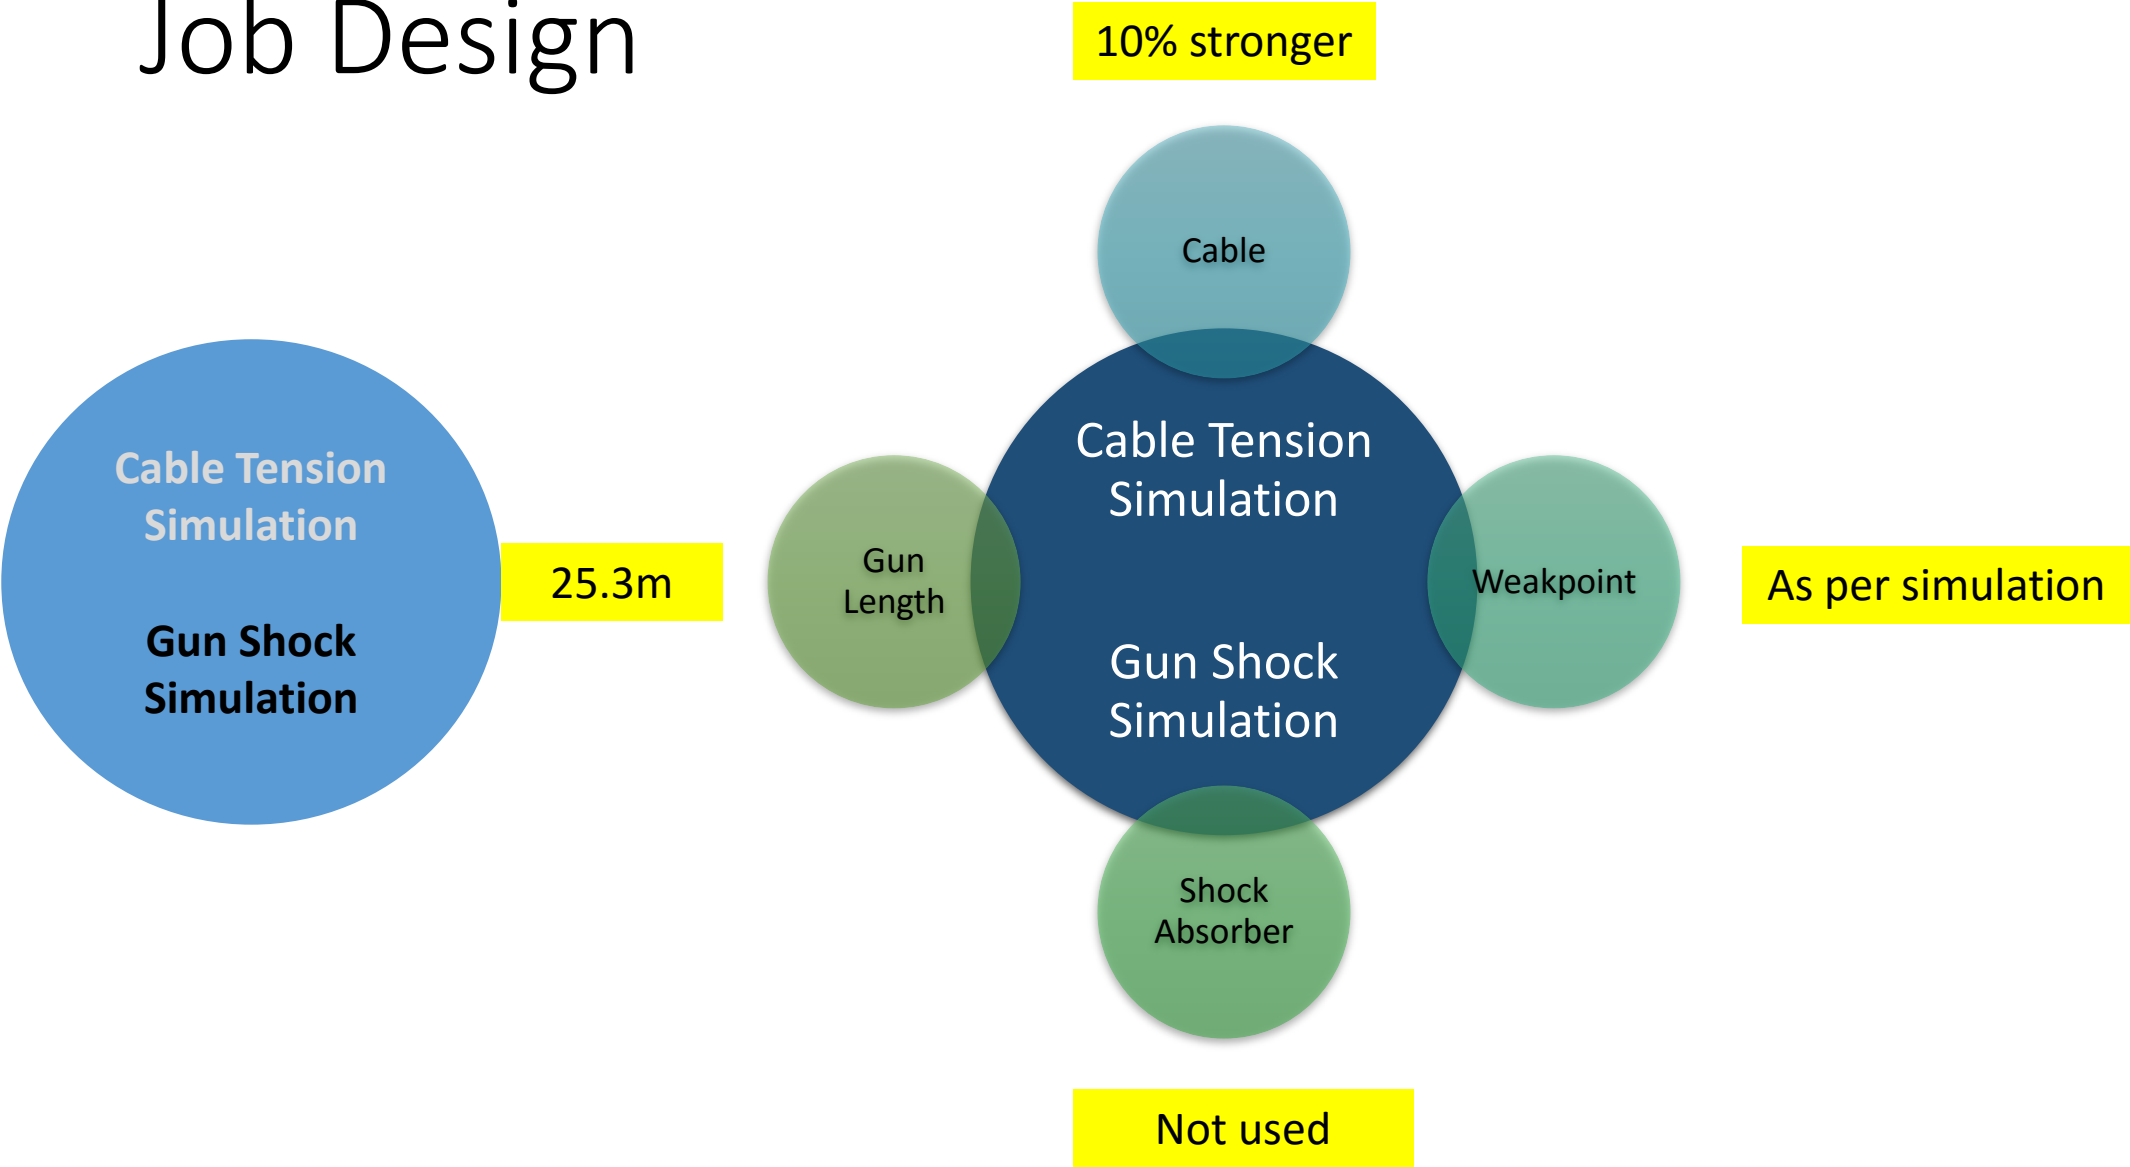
Job Design

10% stronger

Cable Tension Simulation

Gun Shock Simulation

25.3m

Cable

Gun Length

Cable Tension Simulation

Gun Shock Simulation

Weakpoint

As per simulation

Shock Absorber

Not used